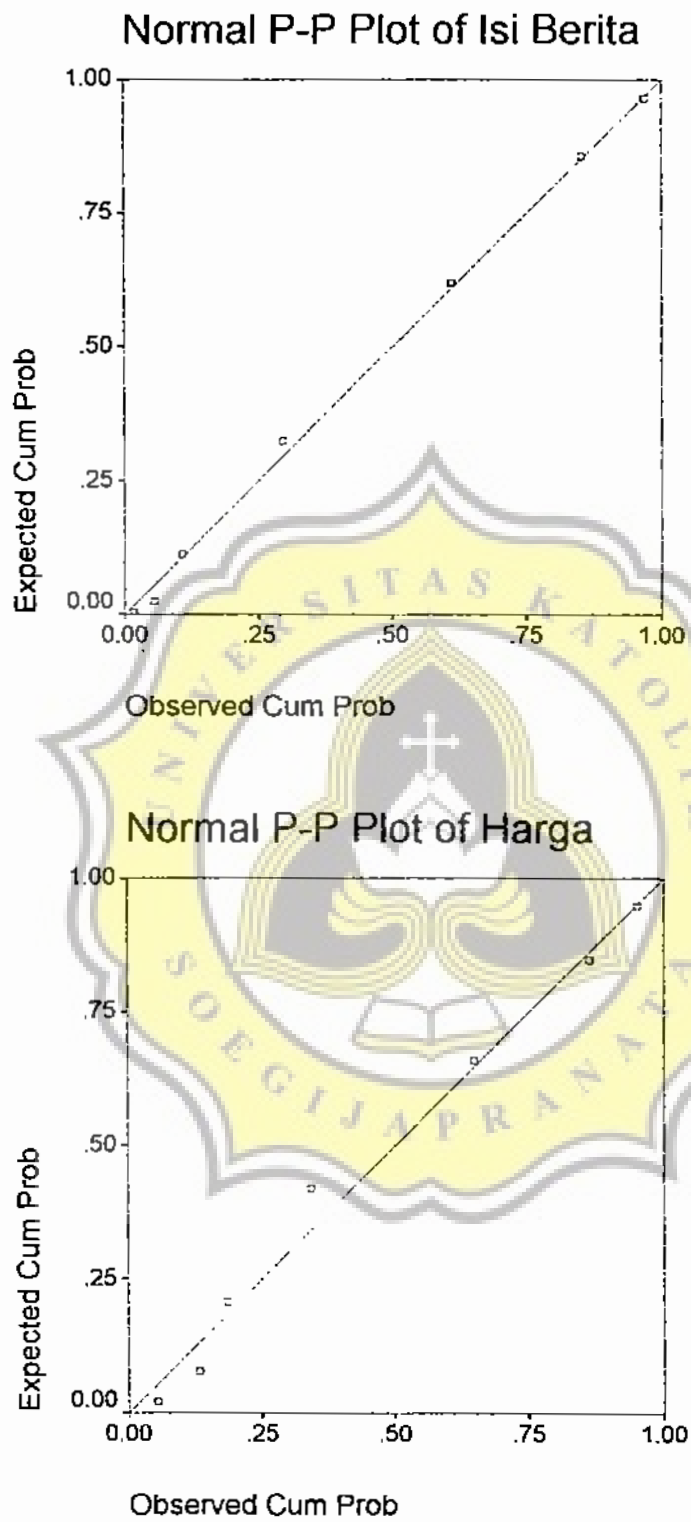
Normal P-P Plot of Isi Berita

1.00
.75
.50
.25
0.00

Expected Cum Prob

0.00 .25 .50 .75 1.00

Observed Cum Prob

Normal P-P Plot of Harga

1.00
.75
.50
.25
0.00

Expected Cum Prob

0.00 .25 .50 .75 1.00

Observed Cum Prob

UNIVERSITAS KATOLIK SOEGIJAPRANATA